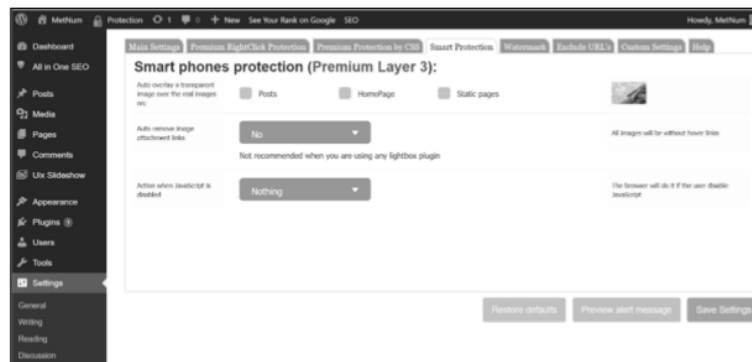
Methium Protection 1 0 + New See Your Rank on Google SEO Howdy, Methium

Dashboard
All in One SEO
Posts
Media
Pages
Comments
Ux Slideshow
Appearance
Plugins 1
Users
Tools
Settings
General
Writing
Reading
Discussion

Main Settings | Premium RightClick Protection | Premium Protection by CSS | Smart Protection | Watermark | Exclude URL's | Custom Settings | Help

Smart phones protection (Premium Layer 3):

Auto overlay a transparent image over the real images on: Posts HomePage Static pages

Auto remove image attachment links No
Not recommended when you are using any lightbox plugin
All images will be without hover links

Action when JavaScript is disabled Nothing
The browser will do it if the user disable JavaScript

Restore defaults Preview alert message Save Settings